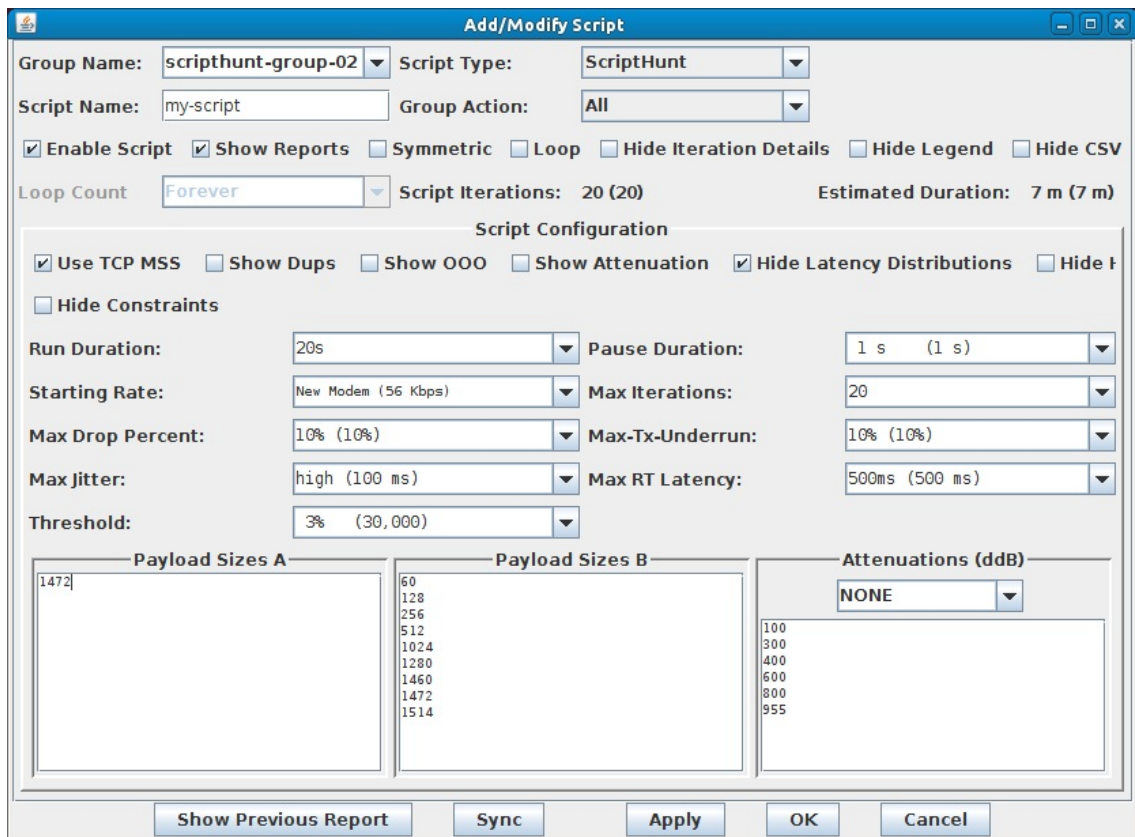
Add/Modify Script

Group Name: scripthunt-group-02 Script Type: ScriptHunt

Script Name: my-script Group Action: All

Enable Script Show Reports Symmetric Loop Hide Iteration Details Hide Legend Hide CSV

Loop Count Forever Script Iterations: 20 (20) Estimated Duration: 7 m (7 m)

Script Configuration

Use TCP MSS Show Dups Show OOO Show Attenuation Hide Latency Distributions Hide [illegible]

Hide Constraints

Run Duration: 20s Pause Duration: 1 s (1 s)

Starting Rate: New Modem (56 Kbps) Max Iterations: 20

Max Drop Percent: 10% (10%) Max-Tx-Underrun: 10% (10%)

Max Jitter: high (100 ms) Max RT Latency: 500ms (500 ms)

Threshold: 3% (30,000)

Payload Sizes A
1472

Payload Sizes B
60
128
256
512
1024
1280
1460
1472
1514

Attenuations (ddB)
NONE
100
300
400
600
800
955

Show Previous Report Sync Apply OK Cancel